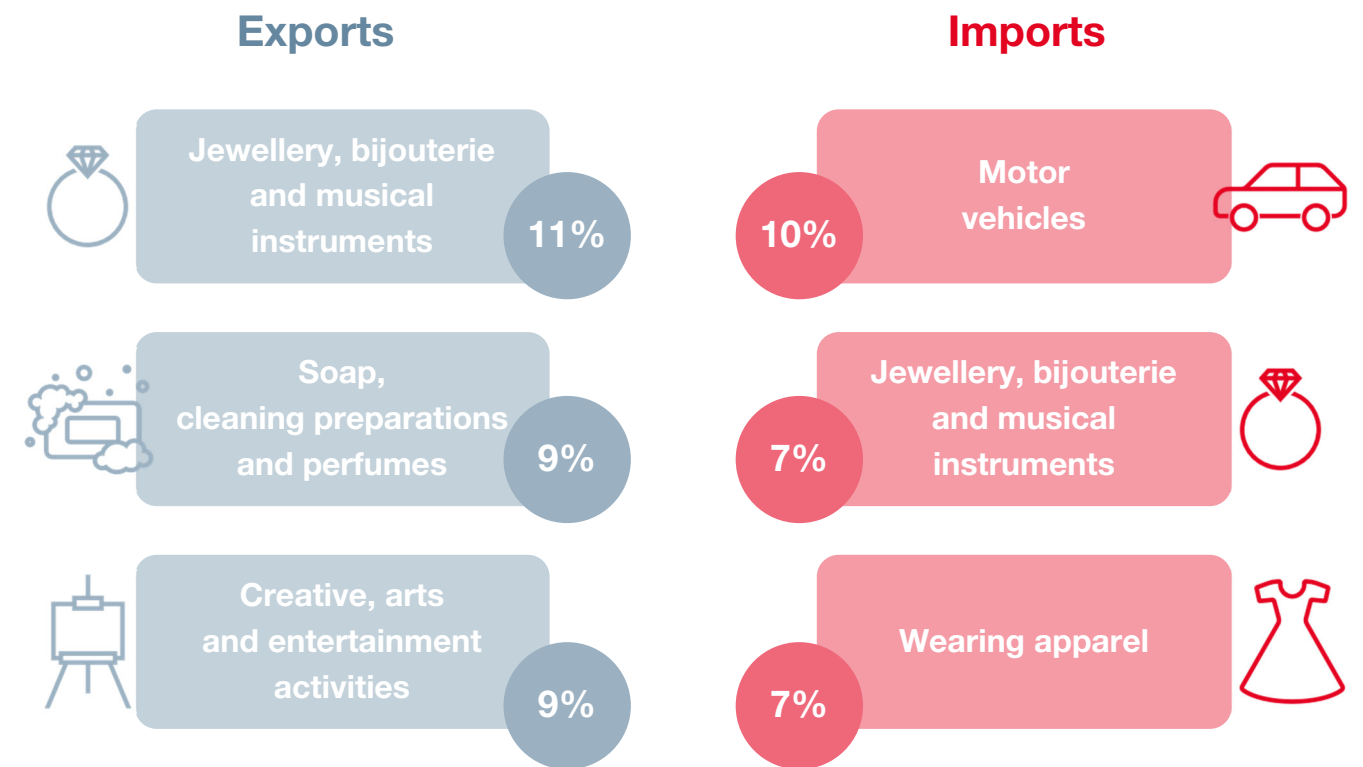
Exports

Jewellery, bijouterie and musical instruments
11%

Soap, cleaning preparations and perfumes
9%

Creative, arts and entertainment activities
9%

Imports

Motor vehicles
10%

Jewellery, bijouterie and musical instruments
7%

Wearing apparel
7%